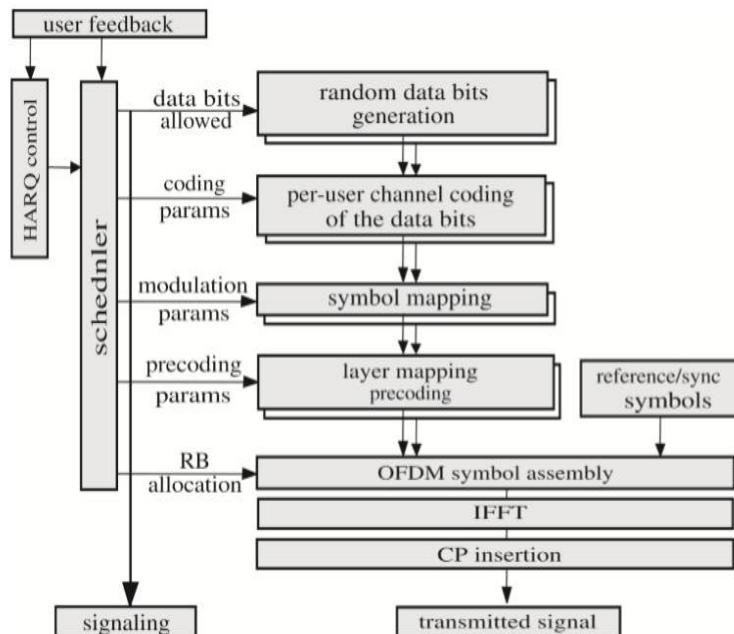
user feedback

HARQ control

schednler

data bits allowed

random data bits generation

coding params

per-user channel coding of the data bits

modulation params

symbol mapping

precoding params

layer mapping precoding

reference/sync symbols

RB allocation

OFDM symbol assembly

IFFT

CP insertion

signaling

transmitted signal